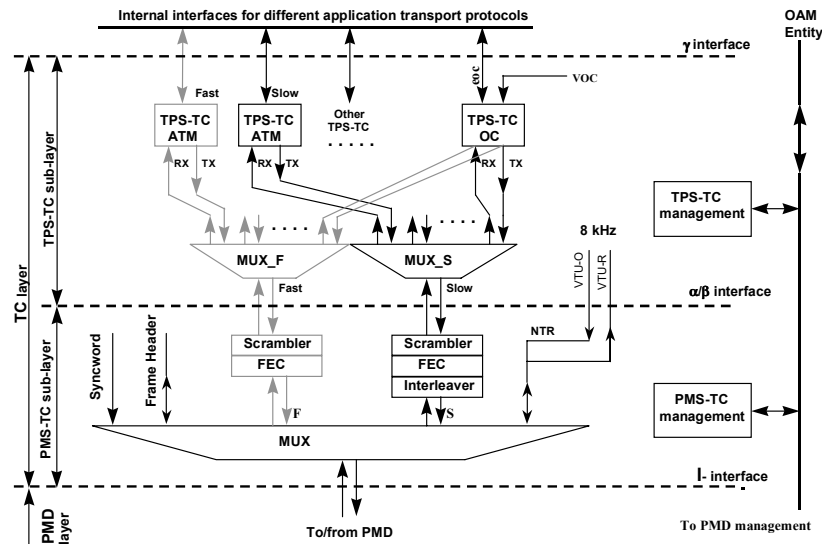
Internal interfaces for different application transport protocols

OAM Entity

γ interface

Fast

Slow

Other TPS-TC

eoc

VOC

TPS-TC ATM

TPS-TC ATM

TPS-TC OC

RX TX

RX TX

RX TX

TPS-TC sub-layer

TC layer

TPS-TC management

8 kHz

MUX_F

MUX_S

VTU-O

VTU-R

Fast

Slow

α/β interface

Scrambler

FEC

Scrambler

FEC

Interleaver

NTR

Syncword

Frame Header

PMS-TC sub-layer

PMS-TC management

F

S

MUX

I- interface

PMD layer

To/from PMD

To PMD management